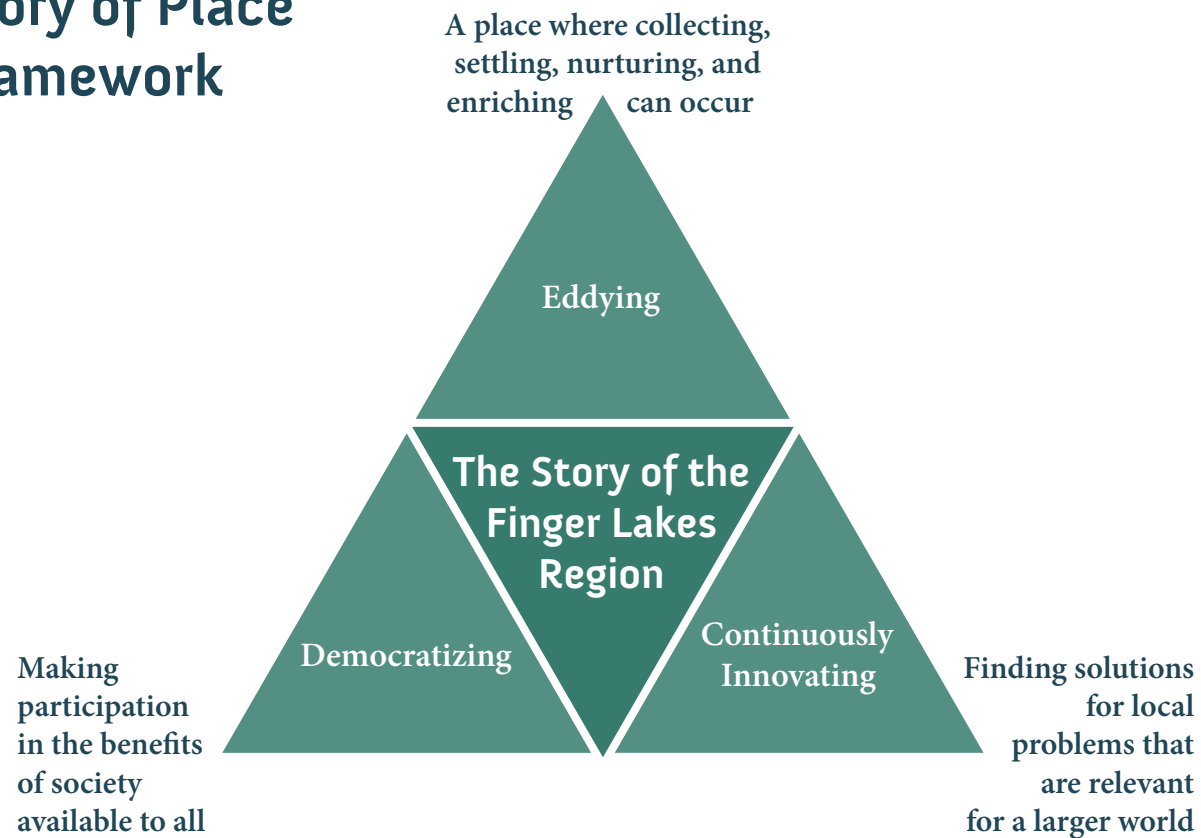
ory of Place
amework

A place where collecting, settling, nurturing, and enriching can occur

Eddying

The Story of the Finger Lakes Region

Democratizing

Continuously Innovating

Making participation in the benefits of society available to all

Finding solutions for local problems that are relevant for a larger world